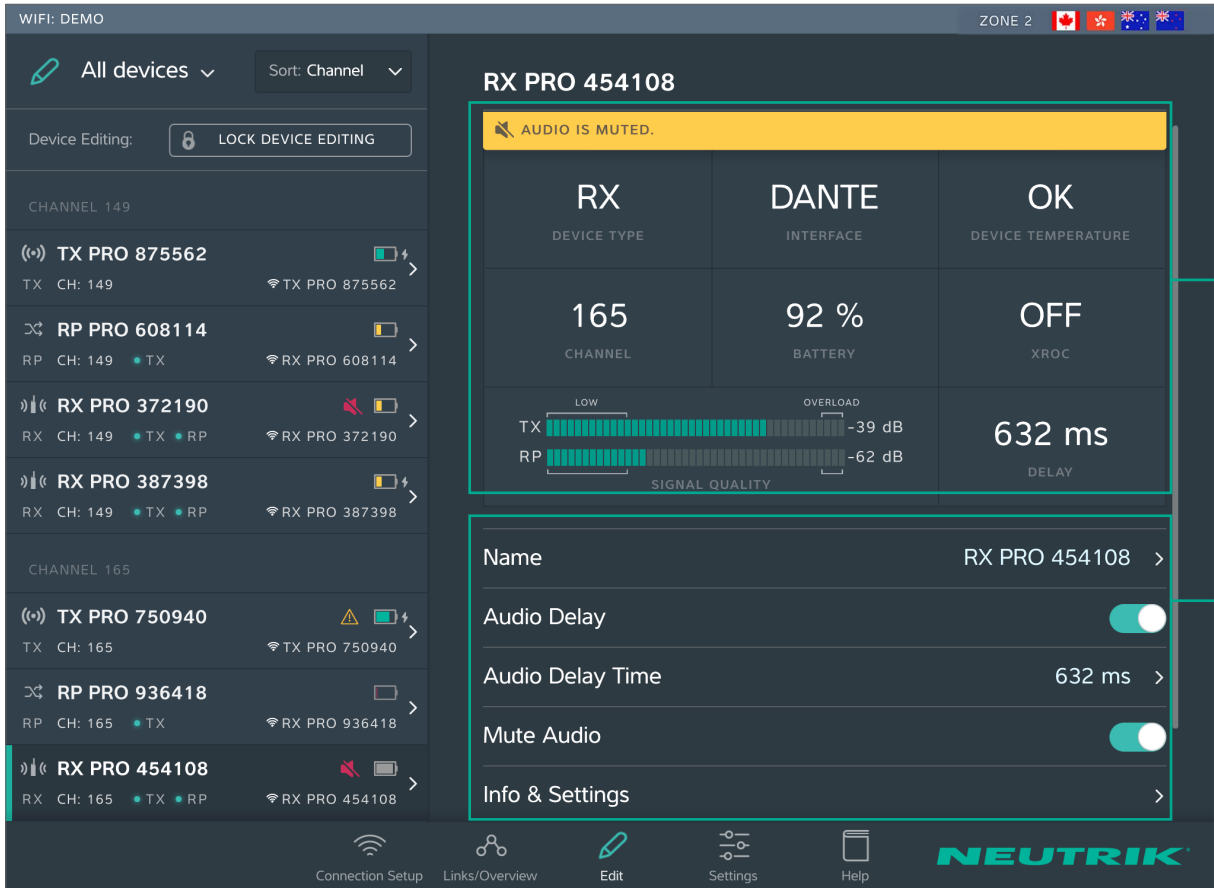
WIFI: DEMO

ZONE 2

All devices

Sort: Channel

Device Editing:

LOCK DEVICE EDITING

CHANNEL 149

TX PRO 875562
TX CH: 149
TX PRO 875562

RP PRO 608114
RP CH: 149 TX
RX PRO 608114

RX PRO 372190
RX CH: 149 TX RP
RX PRO 372190

RX PRO 387398
RX CH: 149 TX RP
RX PRO 387398

CHANNEL 165

TX PRO 750940
TX CH: 165
TX PRO 750940

RP PRO 936418
RP CH: 165 TX
RX PRO 936418

RX PRO 454108
RX CH: 165 TX RP
RX PRO 454108

RX PRO 454108

AUDIO IS MUTED.

| RX | DANTE | OK |
|---|---|---|
| DEVICE TYPE | INTERFACE | DEVICE TEMPERATURE |
| 165 | 92 % | OFF |
| CHANNEL | BATTERY | XROC |

LOW
OVERLOAD
TX -39 dB
RP -62 dB
SIGNAL QUALITY

632 ms
DELAY

Name
RX PRO 454108

Audio Delay

Audio Delay Time
632 ms

Mute Audio

Info & Settings

Connection Setup
Links/Overview
Edit
Settings
Help

NEUTRIK